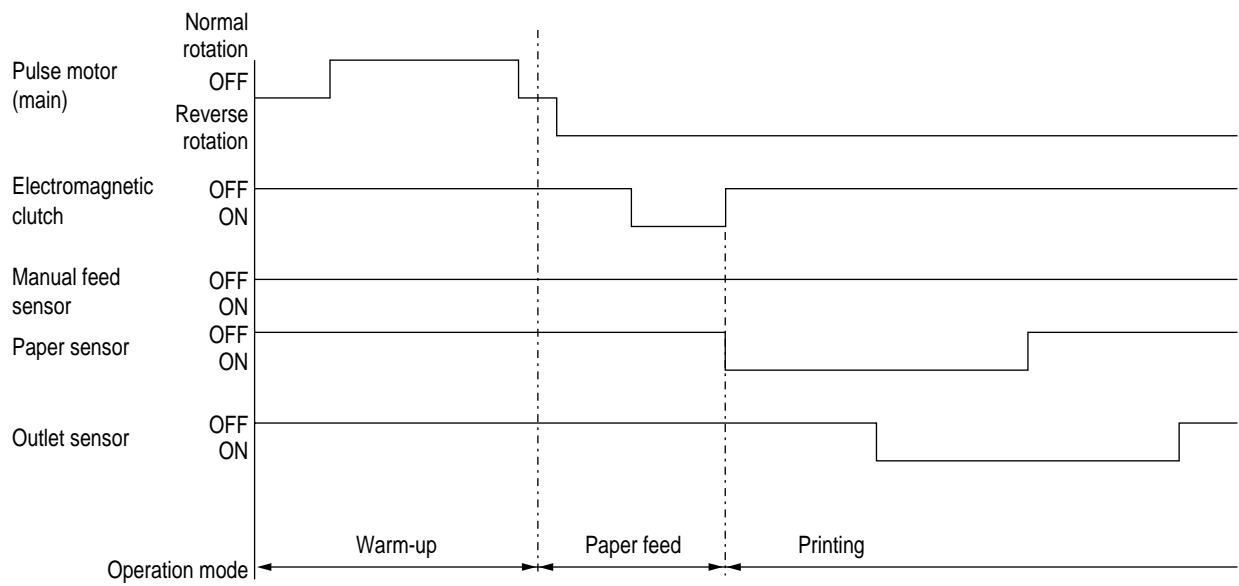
Pulse motor (main)

Normal rotation
OFF
Reverse rotation

Electromagnetic clutch

OFF
ON

Manual feed sensor

OFF
ON

Paper sensor

OFF
ON

Outlet sensor

OFF
ON

Operation mode

Warm-up

Paper feed

Printing